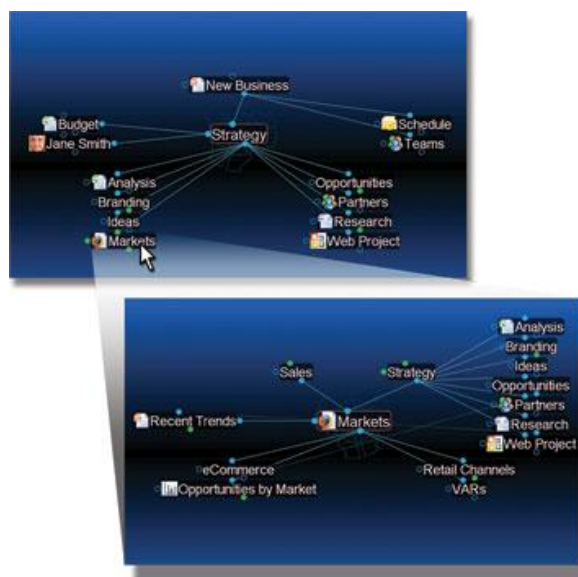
New Business
Budget
Jane Smith
Strategy
Schedule
Teams
Analysis
Branding
Ideas
Markets
Opportunities
Partners
Research
Web Project

Analysis
Branding
Ideas
Opportunities
Partners
Research
Web Project
Sales
Strategy
Recent Trends
Markets
eCommerce
Opportunities by Market
Retail Channels
VARs